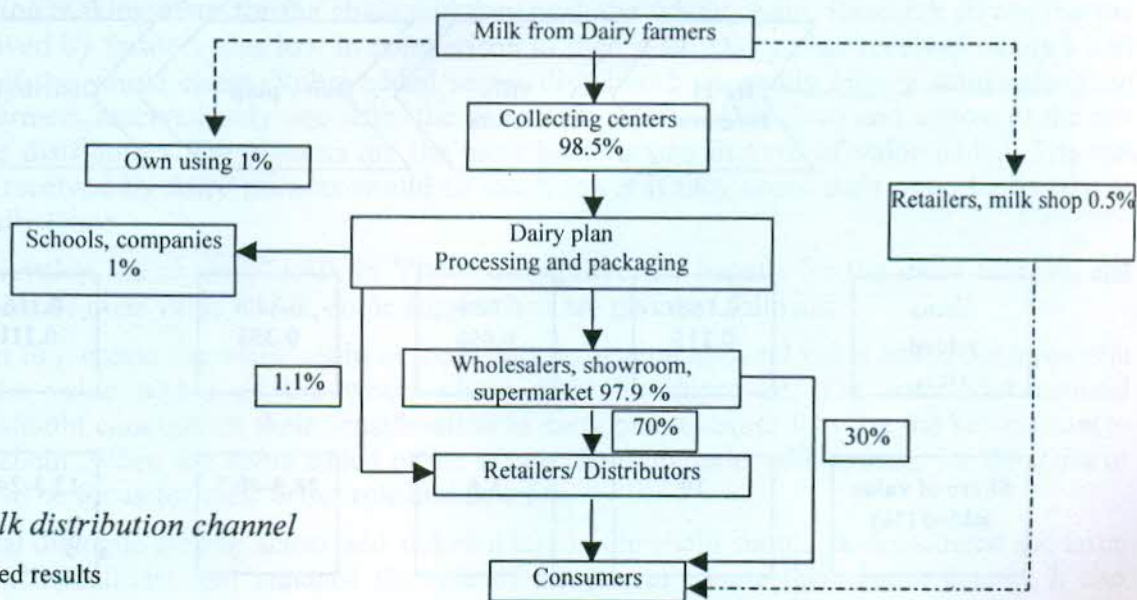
Milk from Dairy farmers

Own using 1%

Collecting centers 98.5%

Retailers, milk shop 0.5%

Schools, companies 1%

Dairy plan Processing and packaging

1.1%

Wholesalers, showroom, supermarket 97.9 %

70%

30%

Retailers/ Distributors

Consumers

lk distribution channel

ed results